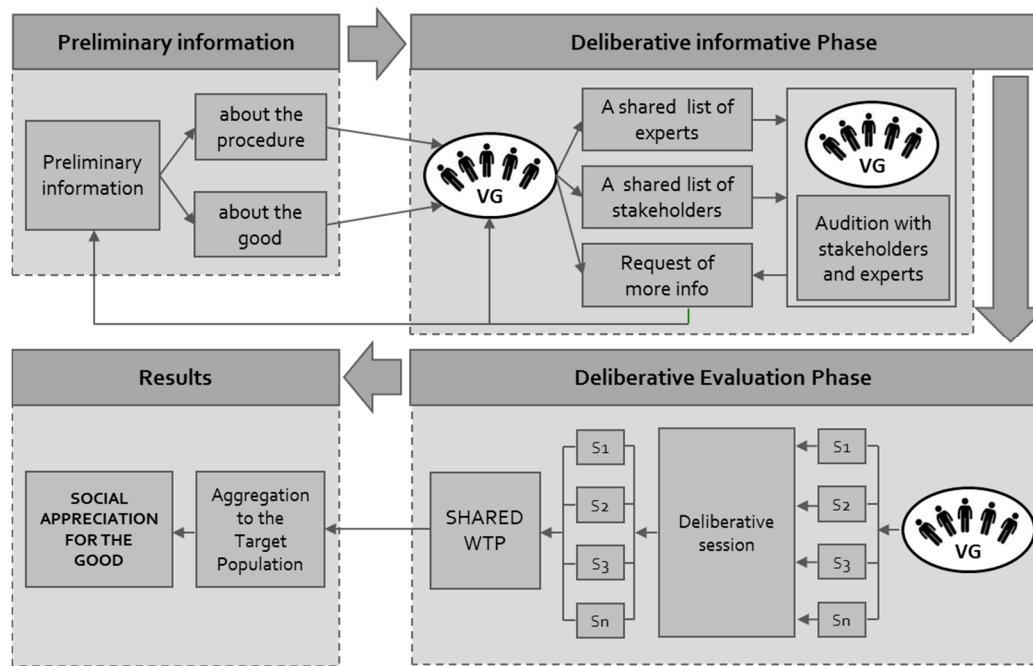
Preliminary information

Preliminary information

about the procedure

about the good

Deliberative informative Phase

VG

A shared list of experts

A shared list of stakeholders

Request of more info

VG

Audition with stakeholders and experts

Results

SOCIAL APPRECIATION FOR THE GOOD

Aggregation to the Target Population

Deliberative Evaluation Phase

SHARED WTP

S1

S2

S3

Sn

Deliberative session

S1

S2

S3

Sn

VG